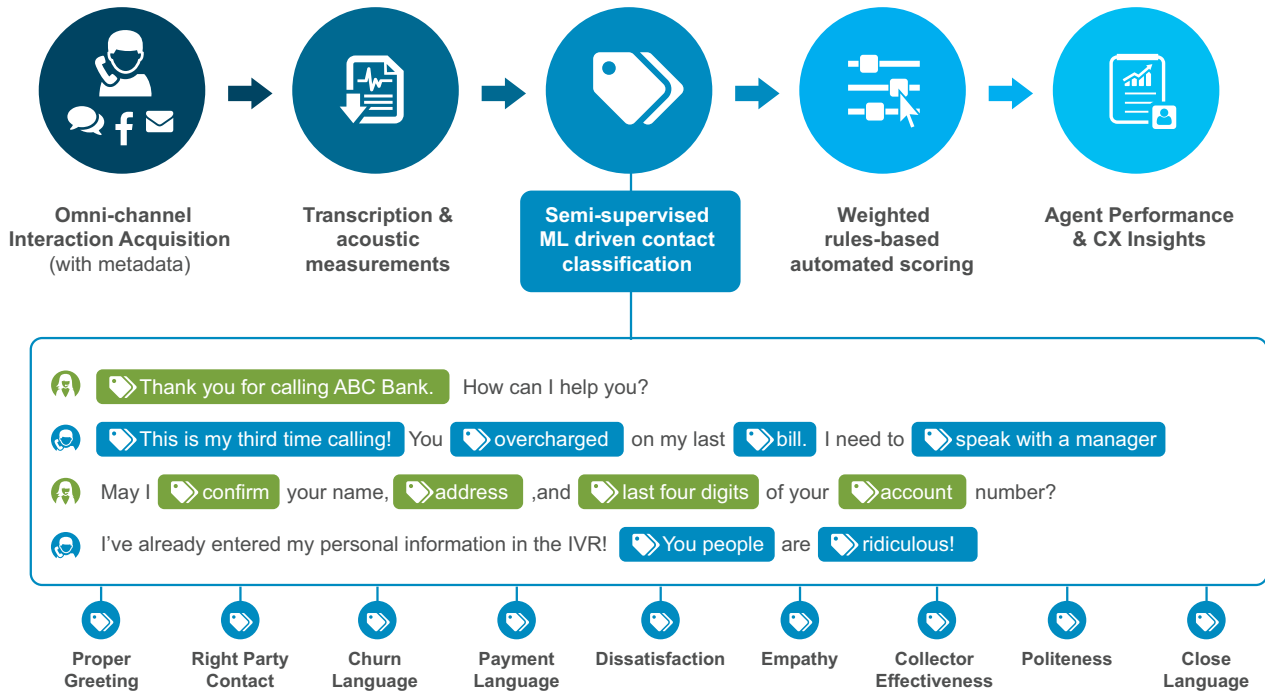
Omni-channel Interaction Acquisition (with metadata)

Transcription & acoustic measurements

Semi-supervised ML driven contact classification

Weighted rules-based automated scoring

Agent Performance & CX Insights

Thank you for calling ABC Bank. How can I help you?

This is my third time calling! You overcharged on my last bill. I need to speak with a manager

May I confirm your name, address ,and last four digits of your account number?

I've already entered my personal information in the IVR! You people are ridiculous!

Proper Greeting

Right Party Contact

Churn Language

Payment Language

Dissatisfaction

Empathy

Collector Effectiveness

Politeness

Close Language